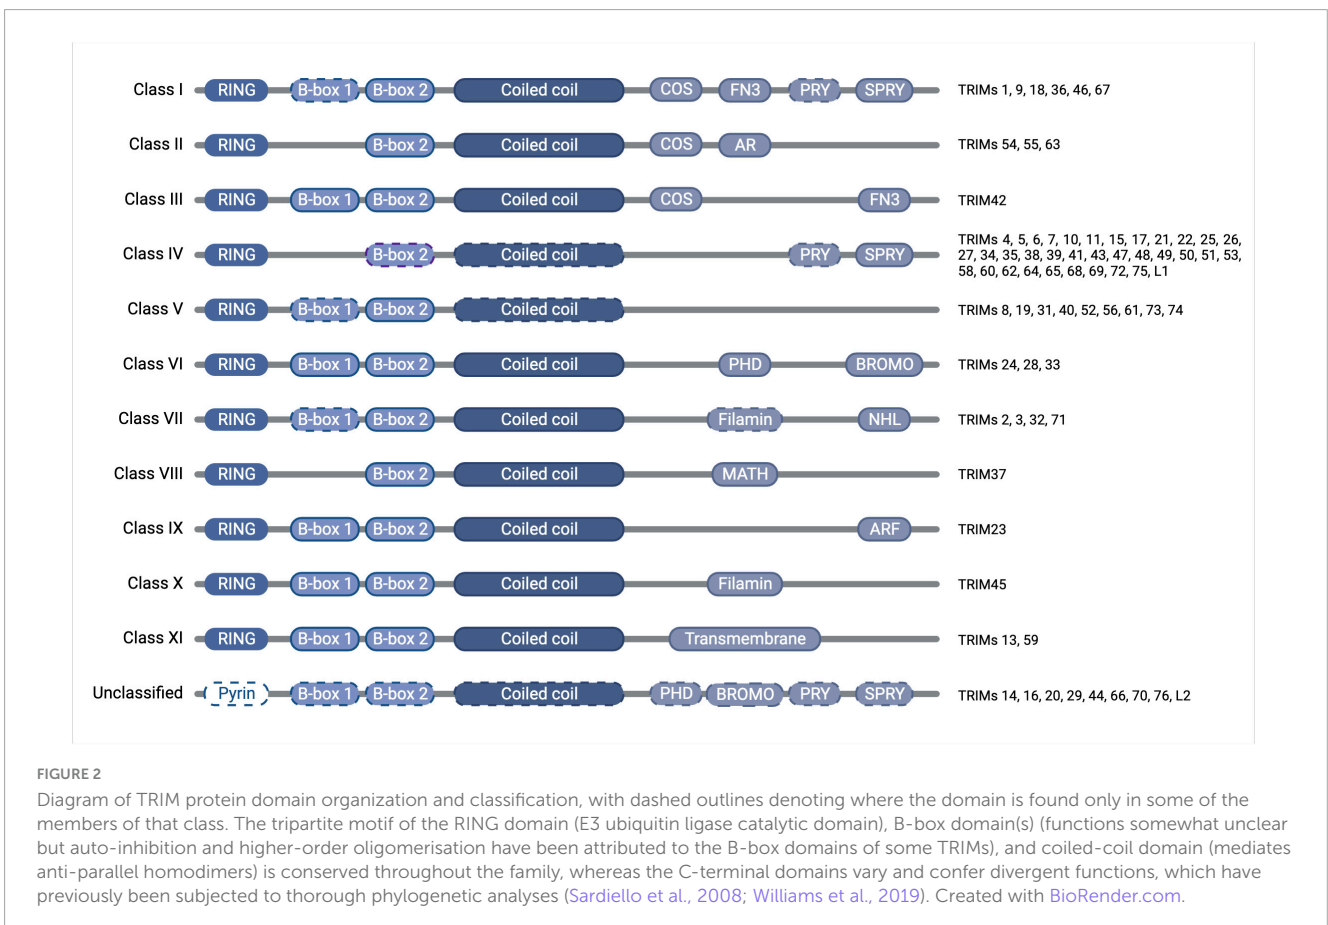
Class I RING B-box 1 B-box 2 Coiled coil COS FN3 PRY SPRY TRIMs 1, 9, 18, 36, 46, 67

Class II RING B-box 2 Coiled coil COS AR TRIMs 54, 55, 63

Class III RING B-box 1 B-box 2 Coiled coil COS FN3 TRIM42

Class IV RING B-box 2 Coiled coil PRY SPRY TRIMs 4, 5, 6, 7, 10, 11, 15, 17, 21, 22, 25, 26, 27, 34, 35, 38, 39, 41, 43, 47, 48, 49, 50, 51, 53, 58, 60, 62, 64, 65, 68, 69, 72, 75, L1

Class V RING B-box 1 B-box 2 Coiled coil TRIMs 8, 19, 31, 40, 52, 56, 61, 73, 74

Class VI RING B-box 1 B-box 2 Coiled coil PHD BROMO TRIMs 24, 28, 33

Class VII RING B-box 1 B-box 2 Coiled coil Filamin NHL TRIMs 2, 3, 32, 71

Class VIII RING B-box 2 Coiled coil MATH TRIM37

Class IX RING B-box 1 B-box 2 Coiled coil ARF TRIM23

Class X RING B-box 1 B-box 2 Coiled coil Filamin TRIM45

Class XI RING B-box 1 B-box 2 Coiled coil Transmembrane TRIMs 13, 59

Unclassified Pyrin B-box 1 B-box 2 Coiled coil PHD BROMO PRY SPRY TRIMs 14, 16, 20, 29, 44, 66, 70, 76, L2

FIGURE 2
Diagram of TRIM protein domain organization and classification, with dashed outlines denoting where the domain is found only in some of the members of that class. The tripartite motif of the RING domain (E3 ubiquitin ligase catalytic domain), B-box domain(s) (functions somewhat unclear but auto-inhibition and higher-order oligomerisation have been attributed to the B-box domains of some TRIMs), and coiled-coil domain (mediates anti-parallel homodimers) is conserved throughout the family, whereas the C-terminal domains vary and confer divergent functions, which have previously been subjected to thorough phylogenetic analyses (Sardiello et al., 2008; Williams et al., 2019). Created with BioRender.com.